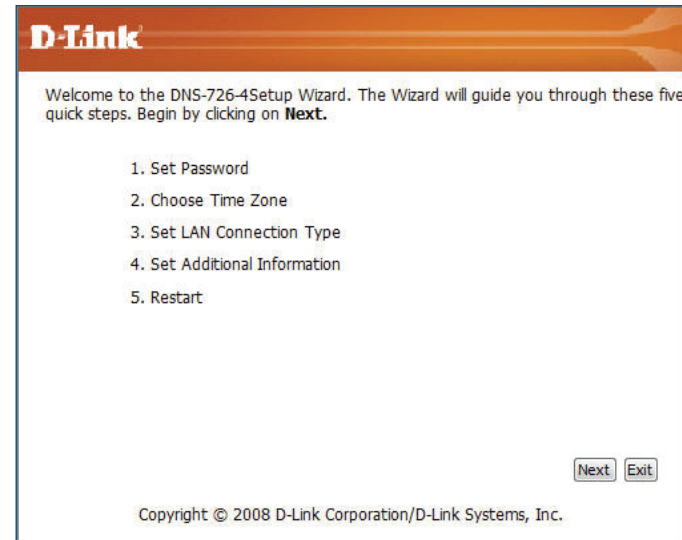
D-Link

Welcome to the DNS-726-4Setup Wizard. The Wizard will guide you through these five quick steps. Begin by clicking on **Next.**

1. Set Password
2. Choose Time Zone
3. Set LAN Connection Type
4. Set Additional Information
5. Restart

Next Exit

Copyright © 2008 D-Link Corporation/D-Link Systems, Inc.